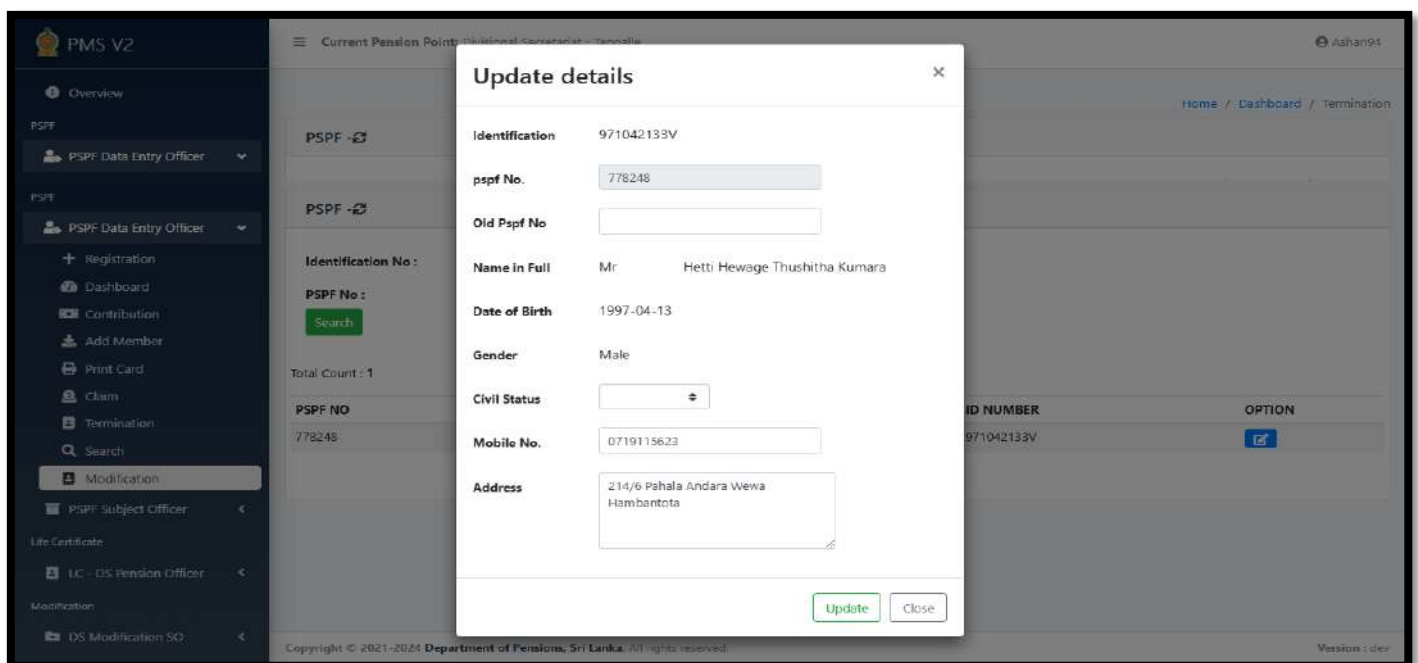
PMS V2

Overview

PSPF

PSPF Data Entry Officer

PSPF

PSPF Data Entry Officer

Registration

Dashboard

Contribution

Add Member

Print Card

Claim

Termination

Search

Modification

PSPF Subject Officer

Life Certificate

LC - DS Pension Officer

Modification

DS Modification SO

Current Pension Point: Divisional Secretariat - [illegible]

Ashan94

Home / Dashboard / Termination

PSPF -

PSPF -

Identification No :

PSPF No :

Search

Total Count : 1

| PSPF NO | ID NUMBER | OPTION |
|---|---|---|
| 778248 | 971042133V | |

Copyright © 2021-2024 Department of Pensions, Sri Lanka. All rights reserved.

Version : dev

Update details

×

Identification 971042133V

pspf No. 778248

Old Pspf No

Name in Full Mr Hetti Hewage Thushitha Kumara

Date of Birth 1997-04-13

Gender Male

Civil Status

Mobile No. 0719115623

Address 214/6 Pahala Andara Wewa Hambantota

Update Close